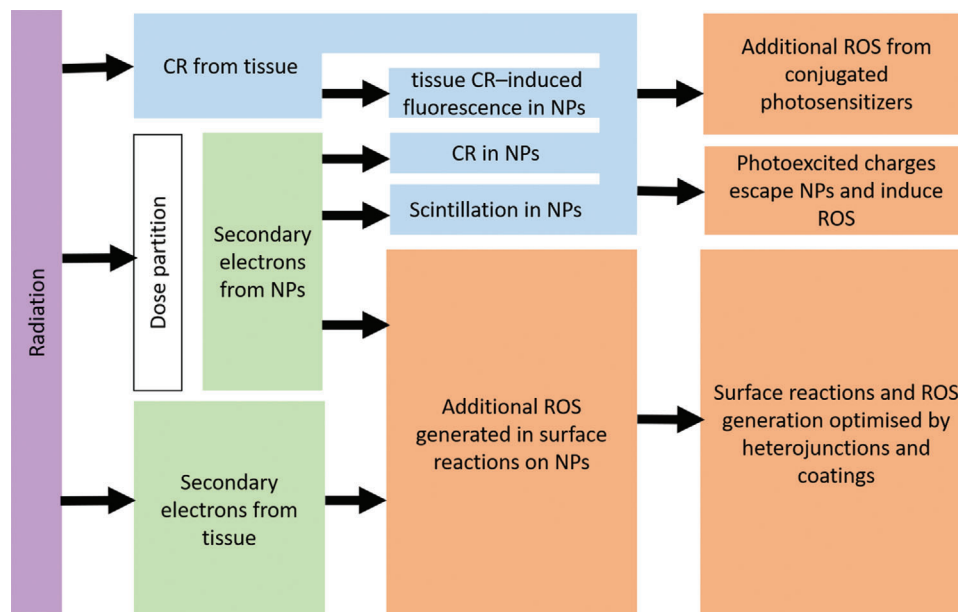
Radiation

CR from tissue

tissue CR–induced fluorescence in NPs

Additional ROS from conjugated photosensitizers

Dose partition

Secondary electrons from NPs

CR in NPs

Scintillation in NPs

Photoexcited charges escape NPs and induce ROS

Additional ROS generated in surface reactions on NPs

Surface reactions and ROS generation optimised by heterojunctions and coatings

Secondary electrons from tissue